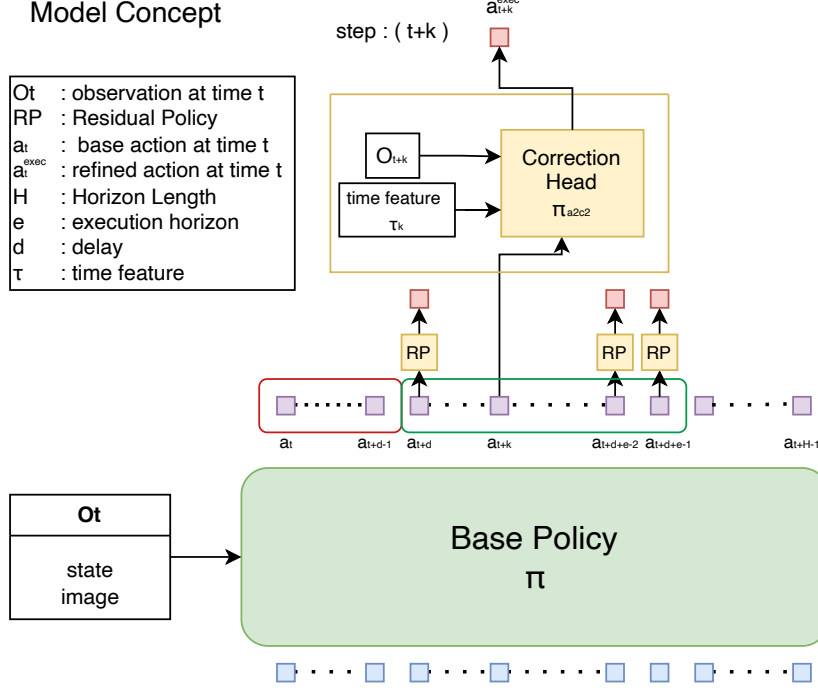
Model Concept

step : ( t+k )

$a_{t+k}^{exec}$

| | |
|---|---|
| Ot | : observation at time t |
| RP | : Residual Policy |
| $a_t$ | : base action at time t |
| $a_t^{exec}$ | : refined action at time t |
| H | : Horizon Length |
| e | : execution horizon |
| d | : delay |
| τ | : time feature |

$O_{t+k}$

time feature
$\tau_k$

Correction Head
$\pi_{a2c2}$

RP

RP

RP

$a_t$ $a_{t+d-1}$ $a_{t+d}$ $a_{t+k}$ $a_{t+d+e-2}$ $a_{t+d+e-1}$ $a_{t+H-1}$

Ot

state
image

Base Policy
π